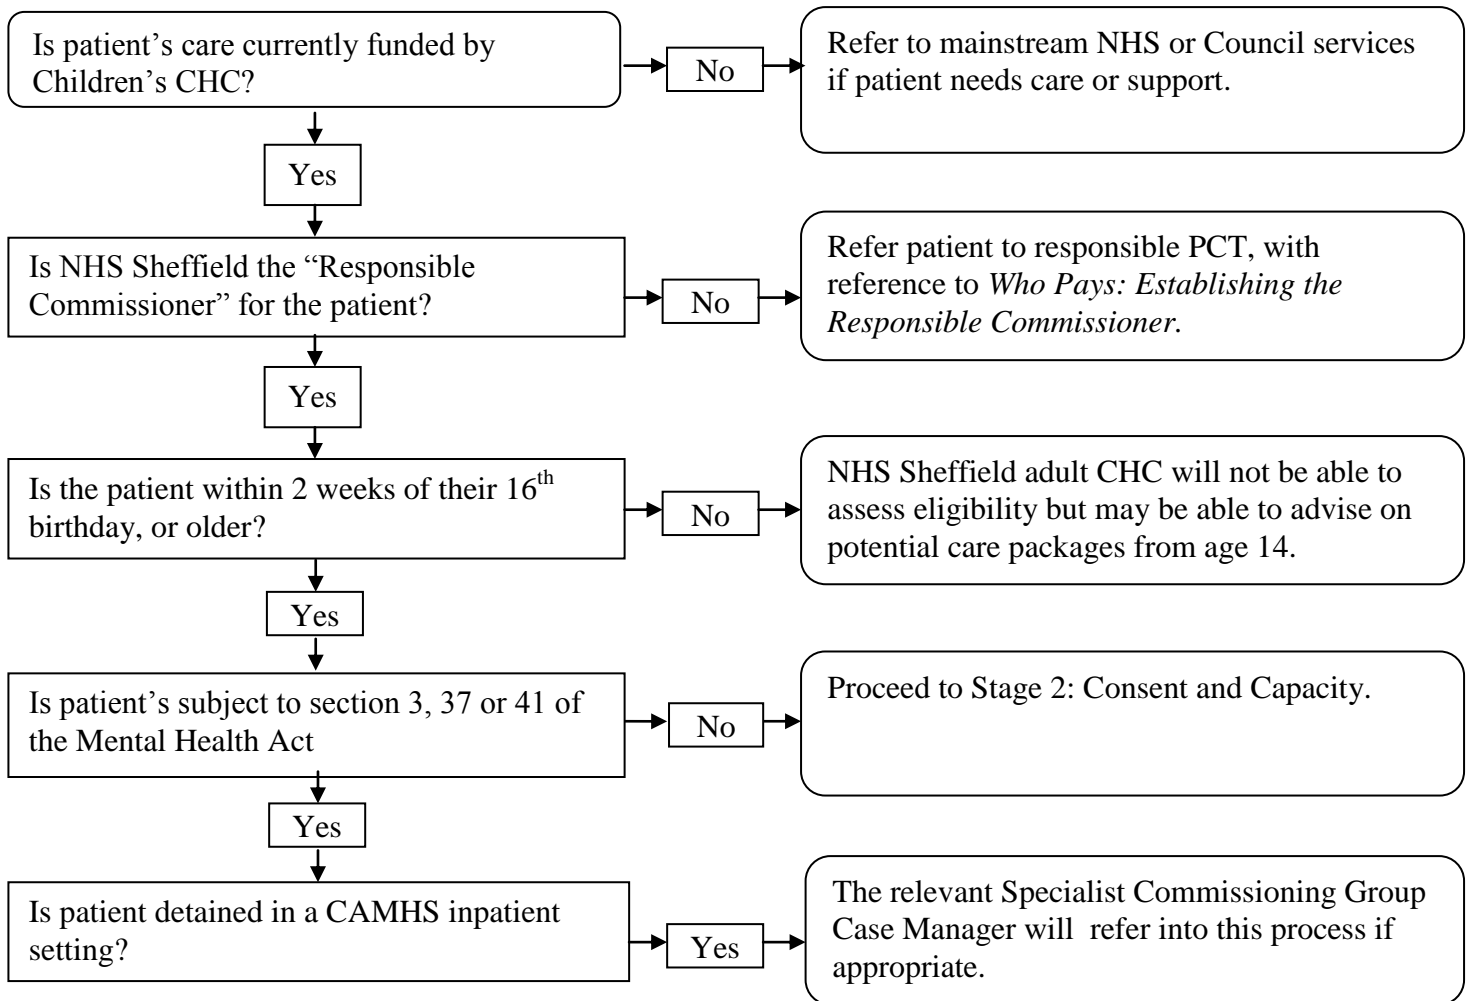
Is patient’s care currently funded by Children’s CHC?

No

Refer to mainstream NHS or Council services if patient needs care or support.

Yes

Is NHS Sheffield the “Responsible Commissioner” for the patient?

No

Refer patient to responsible PCT, with reference to *Who Pays: Establishing the Responsible Commissioner.*

Yes

Is the patient within 2 weeks of their $16^{th}$ birthday, or older?

No

NHS Sheffield adult CHC will not be able to assess eligibility but may be able to advise on potential care packages from age 14.

Yes

Is patient’s subject to section 3, 37 or 41 of the Mental Health Act

No

Proceed to Stage 2: Consent and Capacity.

Yes

Is patient detained in a CAMHS inpatient setting?

Yes

The relevant Specialist Commissioning Group Case Manager will refer into this process if appropriate.